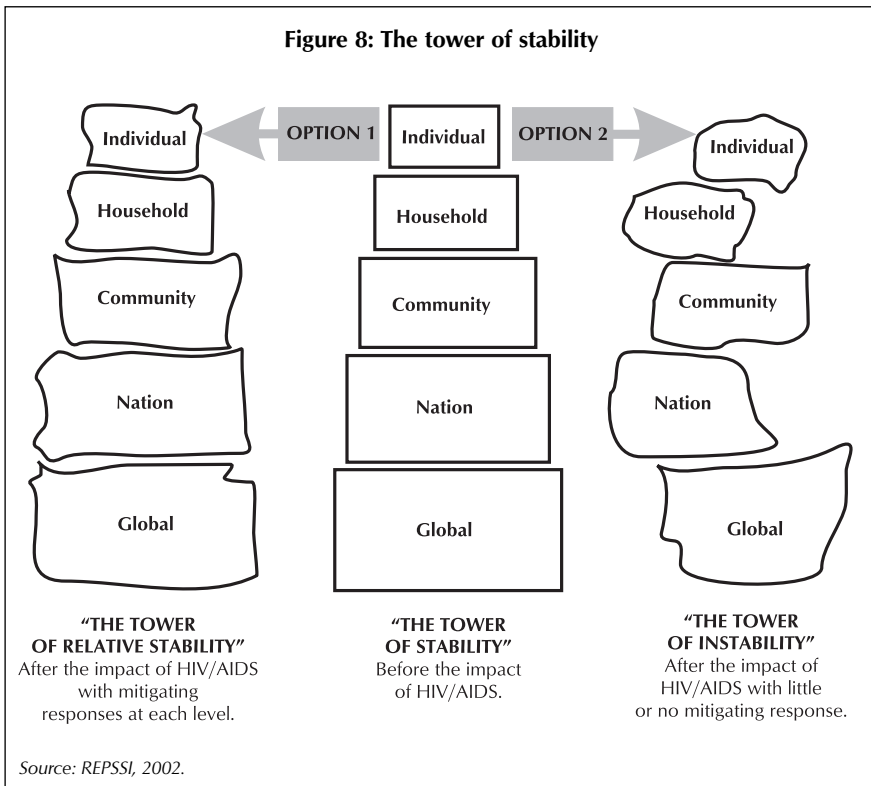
Figure 8: The tower of stability

Individual

OPTION 1

Individual

OPTION 2

Individual

Household

Household

Household

Community

Community

Community

Nation

Nation

Nation

Global

Global

Global

"THE TOWER OF RELATIVE STABILITY"
After the impact of HIV/AIDS with mitigating responses at each level.

"THE TOWER OF STABILITY"
Before the impact of HIV/AIDS.

"THE TOWER OF INSTABILITY"
After the impact of HIV/AIDS with little or no mitigating response.

Source: REPSSI, 2002.